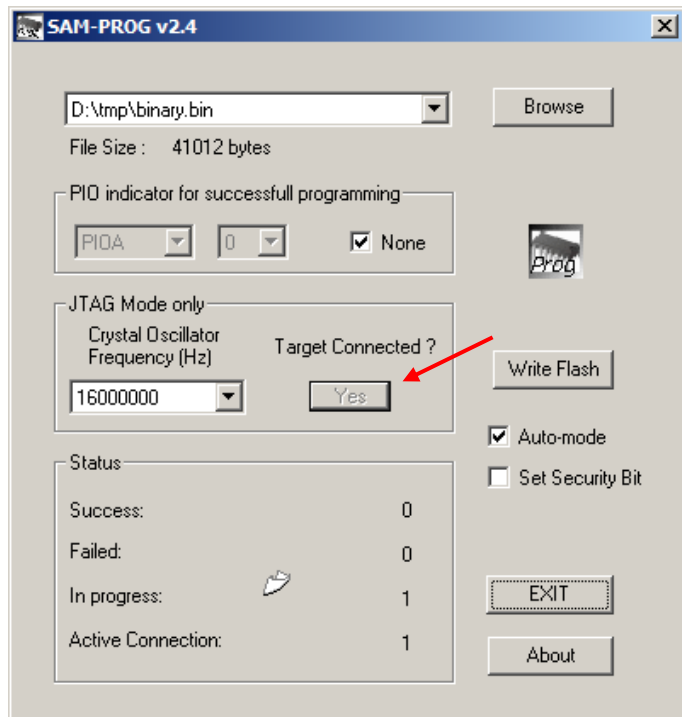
SAM-PROG v2.4

D:\tmp\binary.bin

Browse

File Size : 41012 bytes

PIO indicator for successfull programming

PIOA

0

None

Prog

JTAG Mode only

Crystal Oscillator Frequency (Hz)

Target Connected ?

16000000

Yes

Write Flash

Auto-mode

Set Security Bit

Status

Success: 0

Failed: 0

In progress: 1

Active Connection: 1

EXIT

About